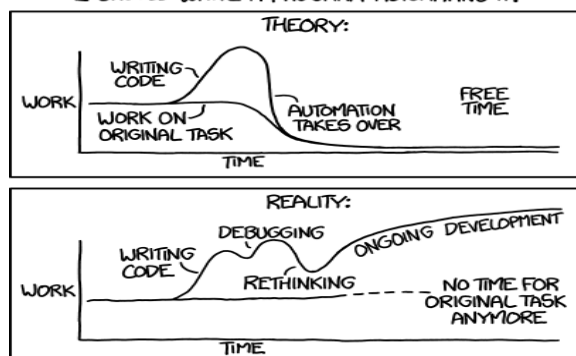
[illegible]

THEORY:

WRITING CODE

WORK

WORK ON ORIGINAL TASK

AUTOMATION TAKES OVER

FREE TIME

TIME

REALITY:

DEBUGGING

ONGOING DEVELOPMENT

WRITING CODE

RETHINKING

WORK

NO TIME FOR ORIGINAL TASK ANYMORE

TIME